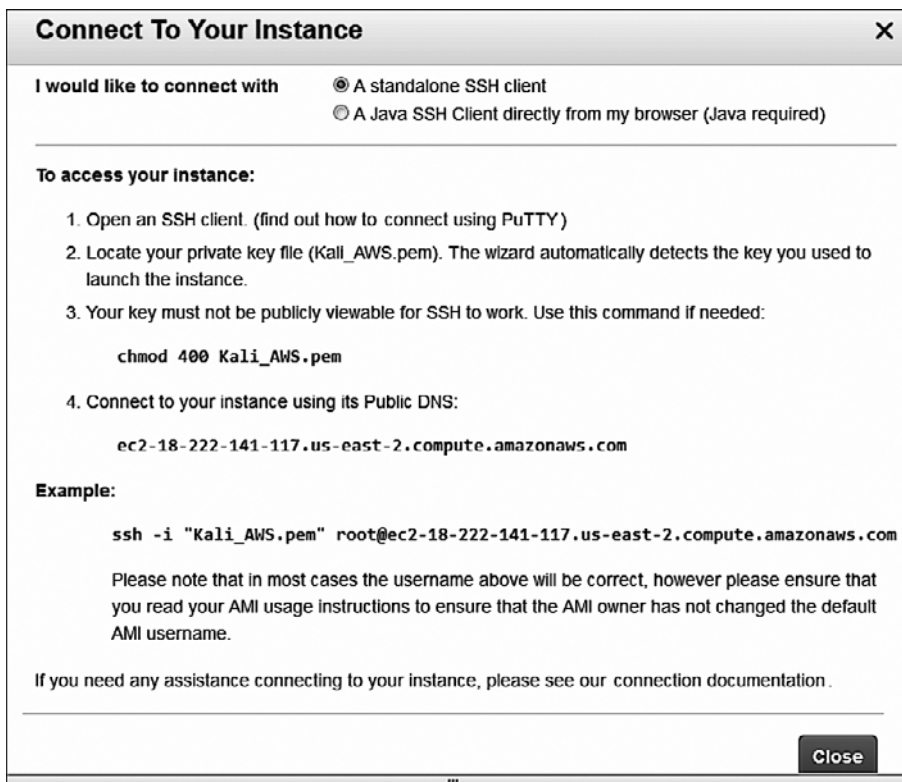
Connect To Your Instance ×

I would like to connect with

A standalone SSH client

A Java SSH Client directly from my browser (Java required)

To access your instance:

1. Open an SSH client. (find out how to connect using PuTTY)
2. Locate your private key file (Kali_AWS.pem). The wizard automatically detects the key you used to launch the instance.
3. Your key must not be publicly viewable for SSH to work. Use this command if needed:

chmod 400 Kali_AWS.pem

4. Connect to your instance using its Public DNS:

ec2-18-222-141-117.us-east-2.compute.amazonaws.com

Example:

ssh -i "Kali_AWS.pem" root@ec2-18-222-141-117.us-east-2.compute.amazonaws.com

Please note that in most cases the username above will be correct, however please ensure that you read your AMI usage instructions to ensure that the AMI owner has not changed the default AMI username.

If you need any assistance connecting to your instance, please see our connection documentation.

Close